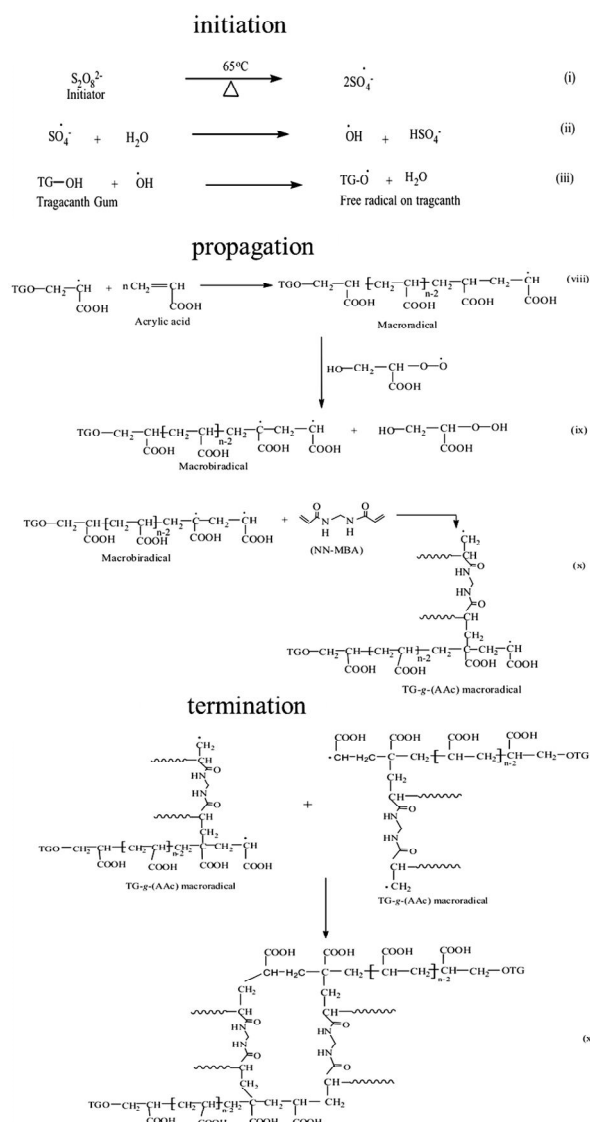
initiation

$S_2O_8^{2-}$ Initiator $\xrightarrow[\Delta]{65^oC}$ $2\dot{S}O_4^-$ (i)

$\dot{S}O_4^-$ + $H_2O$ ⟶ $\dot{O}H$ + $HSO_4^-$ (ii)

TG—OH + $\dot{O}H$ ⟶ TG-$\dot{O}$ + $H_2O$ (iii)

Tragacanth Gum

Free radical on tragcanth

propagation

TGO—CH$_2$—ĊH—COOH + n CH$_2$=CH—COOH ⟶ TGO—CH$_2$—CH—COOH [CH$_2$—CH—COOH]$_{n-2}$ CH$_2$—CH—COOH—CH$_2$—ĊH—COOH (viii)

Acrylic acid

Macroradical

HO—CH$_2$—CH(COOH)—O—Ȯ

TGO—CH$_2$—CH(COOH)[CH$_2$—CH(COOH)]$_{n-2}$CH$_2$—Ċ(COOH)—CH$_2$—ĊH(COOH) + HO—CH$_2$—CH(COOH)—O—OH (ix)

Macrobiradical

TGO—CH$_2$—CH(COOH)[CH$_2$—CH(COOH)]$_{n-2}$CH$_2$—Ċ(COOH)—CH$_2$—ĊH(COOH) + (NN-MBA)

Macrobiradical

H H

O O

ĊH$_2$ CH HN HN O CH CH$_2$

TGO—CH$_2$—CH(COOH)—[CH$_2$—CH(COOH)]$_{n-2}$CH$_2$—C(COOH)—CH$_2$—ĊH(COOH) (x)

TG-g-(AAc) macroradical

termination

ĊH$_2$ CH HN O HN O CH CH$_2$

TGO—CH$_2$—CH(COOH)—[CH$_2$—CH(COOH)]$_{n-2}$CH$_2$—C(COOH)—CH$_2$—ĊH(COOH)

TG-g-(AAc) macroradical

+

COOH COOH COOH COOH

·CH—H$_2$C—C—CH$_2$[CH—CH$_2$]$_{n-2}$CH—CH$_2$—OTG

CH$_2$ CH O HN HN O CH ·CH$_2$

TG-g-(AAc) macroradical

COOH COOH COOH COOH

CH—H$_2$C—C—CH$_2$[CH—CH$_2$]$_{n-2}$CH—CH$_2$—OTG

CH$_2$ CH O HN HN O CH CH$_2$ CH$_2$ CH O HN HN O CH

TGO—CH$_2$—CH(COOH)[CH$_2$—CH(COOH)]$_{n-2}$CH$_2$—C(COOH)—CH$_2$—CH(COOH)—CH$_2$

(x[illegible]